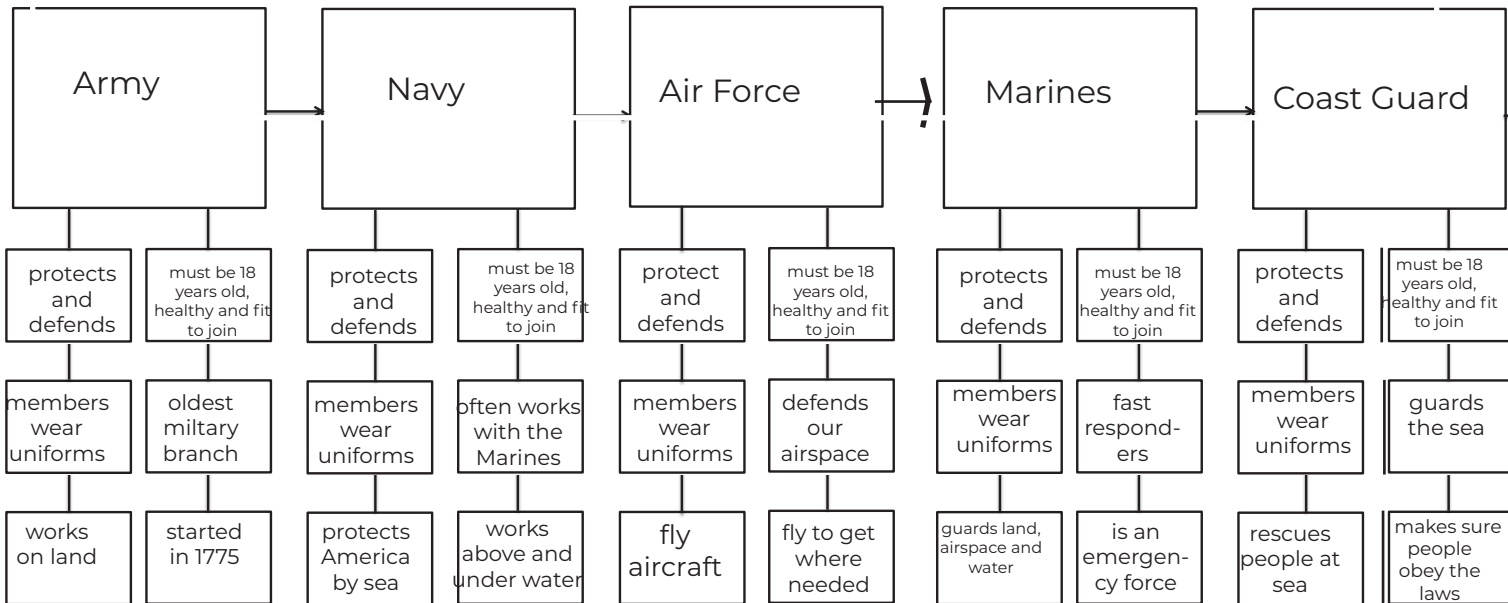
Army

protects and defends

must be 18 years old, healthy and fit to join

members wear uniforms

oldest miltary branch

works on land

started in 1775

Navy

protects and defends

must be 18 years old, healthy and fit to join

members wear uniforms

often works with the Marines

protects America by sea

works above and under water

Air Force

protect and defends

must be 18 years old, healthy and fit to join

members wear uniforms

defends our airspace

fly aircraft

fly to get where needed

Marines

protects and defends

must be 18 years old, healthy and fit to join

members wear uniforms

fast responders

guards land, airspace and water

is an emergency force

Coast Guard

protects and defends

must be 18 years old, healthy and fit to join

members wear uniforms

guards the sea

rescues people at sea

makes sure people obey the laws